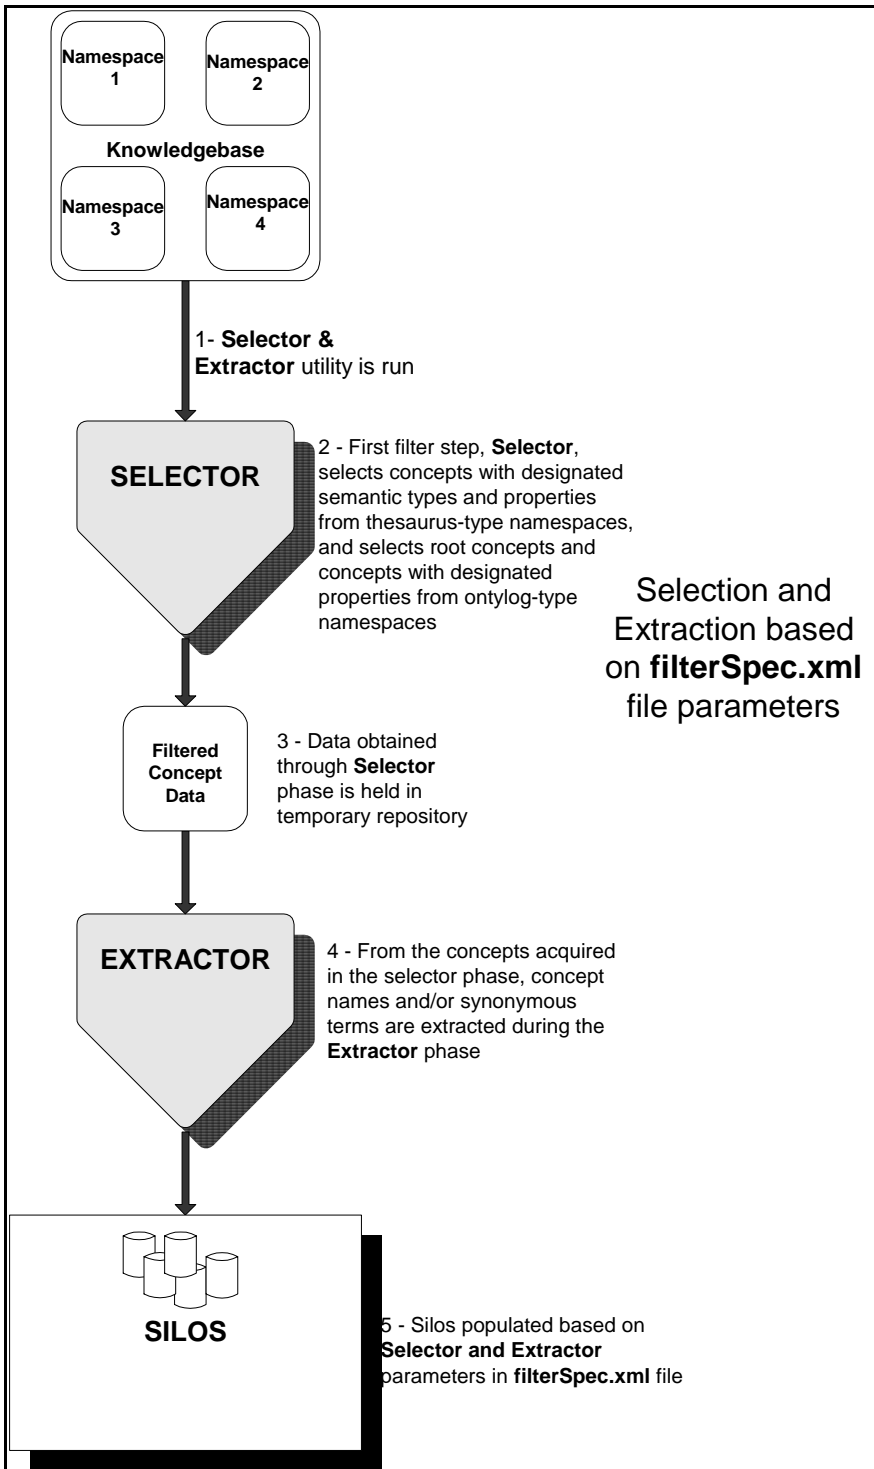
Namespace 1

Namespace 2

Knowledgebase

Namespace 3

Namespace 4

1- **Selector & Extractor** utility is run

SELECTOR

2 - First filter step, **Selector**, selects concepts with designated semantic types and properties from thesaurus-type namespaces, and selects root concepts and concepts with designated properties from ontylog-type namespaces

Selection and Extraction based on **filterSpec.xml** file parameters

Filtered Concept Data

3 - Data obtained through **Selector** phase is held in temporary repository

EXTRACTOR

4 - From the concepts acquired in the selector phase, concept names and/or synonymous terms are extracted during the **Extractor** phase

SILOS

5 - Silos populated based on **Selector and Extractor** parameters in **filterSpec.xml** file